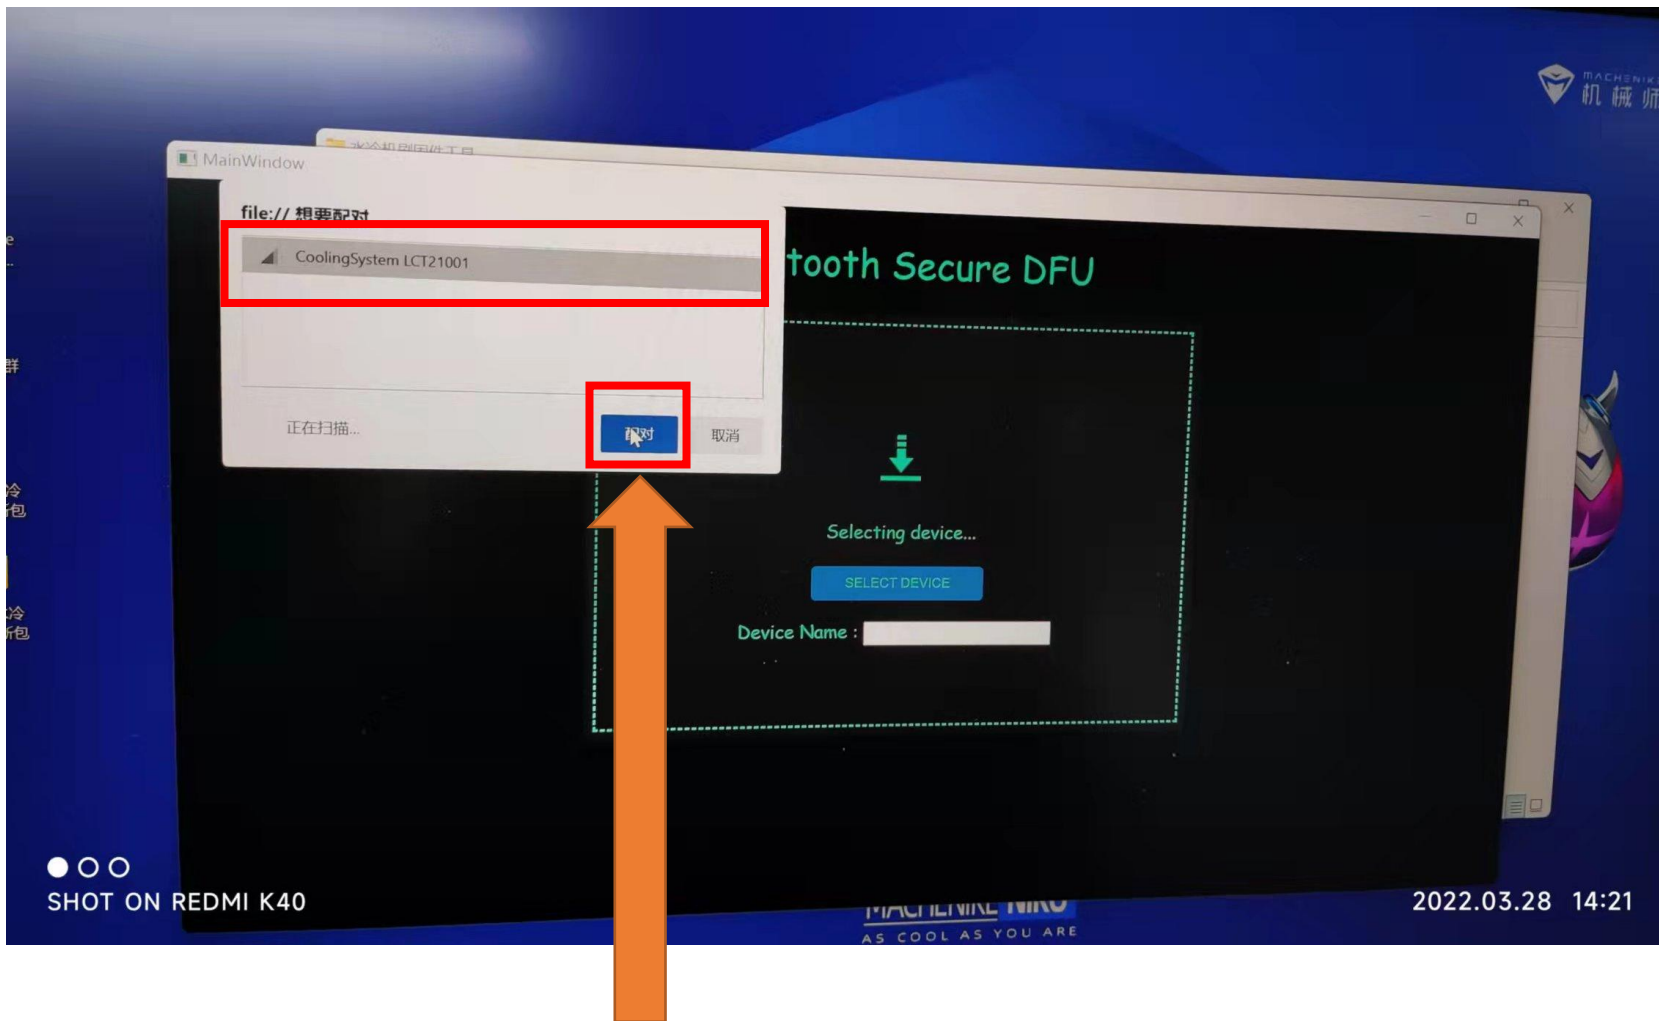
MACHENIKE 机械师

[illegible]

MainWindow

file:// 想要配对

CoolingSystem LCT21001

正在扫描...

配对

取消

tooth Secure DFU

Selecting device...

SELECT DEVICE

Device Name :

SHOT ON REDMI K40

2022.03.28 14:21

MACHENIKE NIKO
AS COOL AS YOU ARE